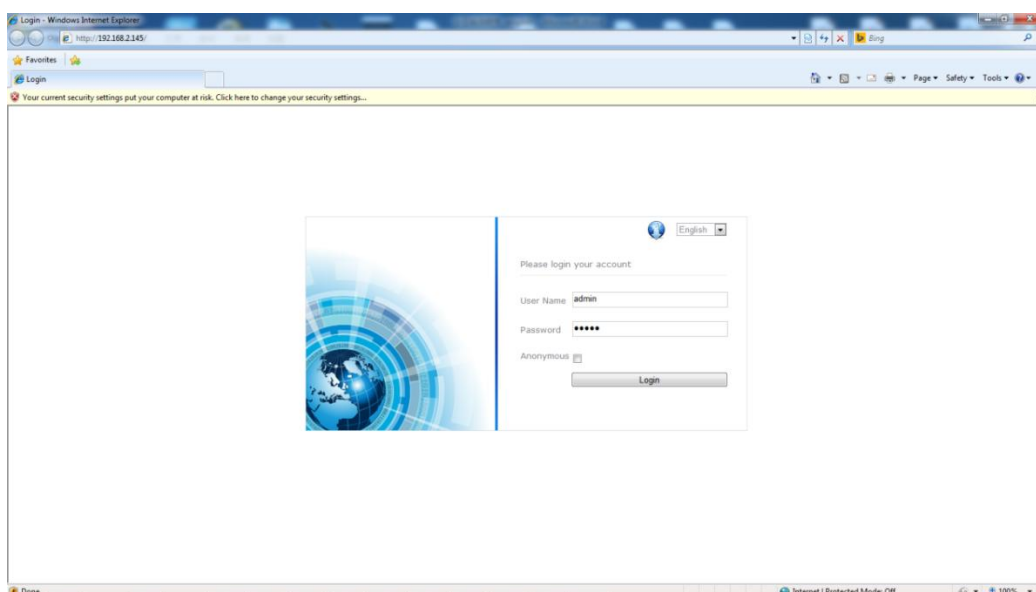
Login - Windows Internet Explorer

http://192.168.2.145/

Bing

Favorites

Login

Page ▾ Safety ▾ Tools ▾

Your current security settings put your computer at risk. Click here to change your security settings...

English

Please login your account

User Name admin

Password •••••

Anonymous

Login

Done

Internet | Protected Mode: Off

100%